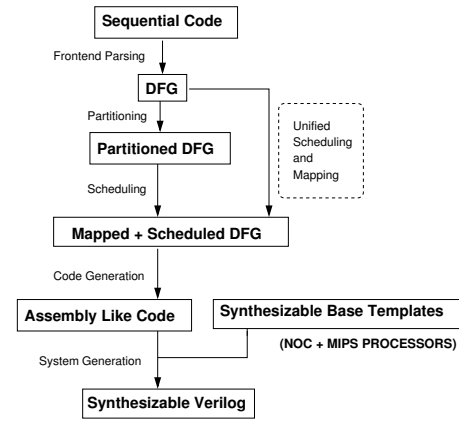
Sequential Code

Frontend Parsing

DFG

Partitioning

Partitioned DFG

Unified Scheduling and Mapping

Scheduling

Mapped + Scheduled DFG

Code Generation

Assembly Like Code

Synthesizable Base Templates

(NOC + MIPS PROCESSORS)

System Generation

Synthesizable Verilog